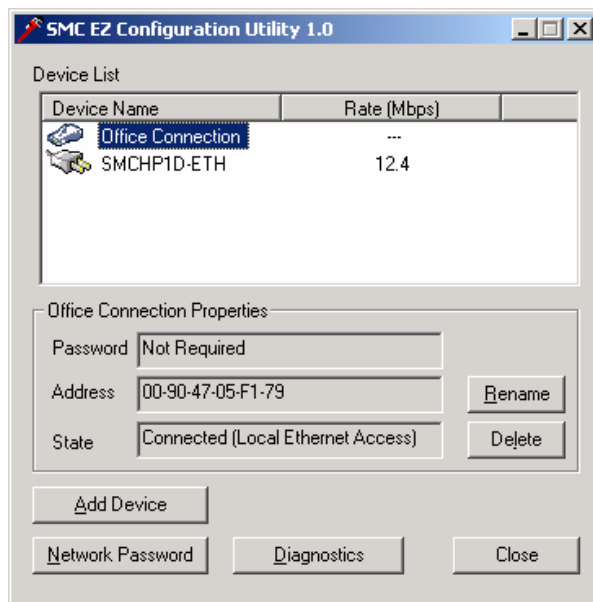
SMC EZ Configuration Utility 1.0

Device List

| Device Name | Rate (Mbps) |
|---|---|
| Office Connection | --- |
| SMCHP1D-ETH | 12.4 |

Office Connection Properties

Password Not Required

Address 00-90-47-05-F1-79

State Connected (Local Ethernet Access)

Rename

Delete

Add Device

Network Password

Diagnostics

Close